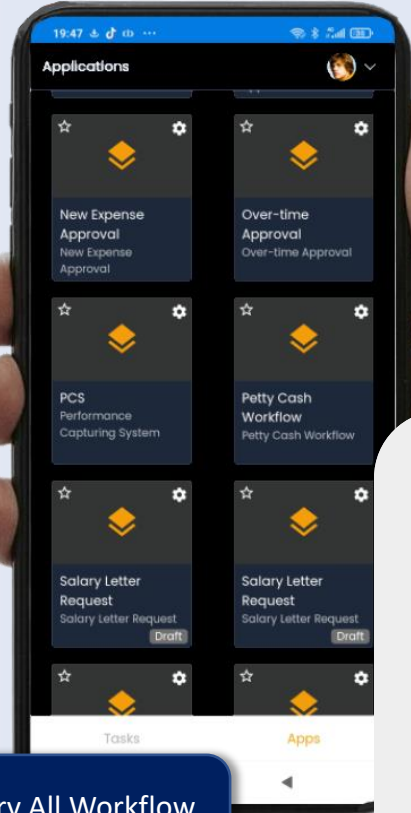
19:47

Applications

New Expense Approval
New Expense Approval

Over-time Approval
Over-time Approval

PCS
Performance Capturing System

Petty Cash Workflow
Petty Cash Workflow

Salary Letter Request
Salary Letter Request
Draft

Salary Letter Request
Salary Letter Request
Draft

Tasks

Apps

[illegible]ry All Workflow